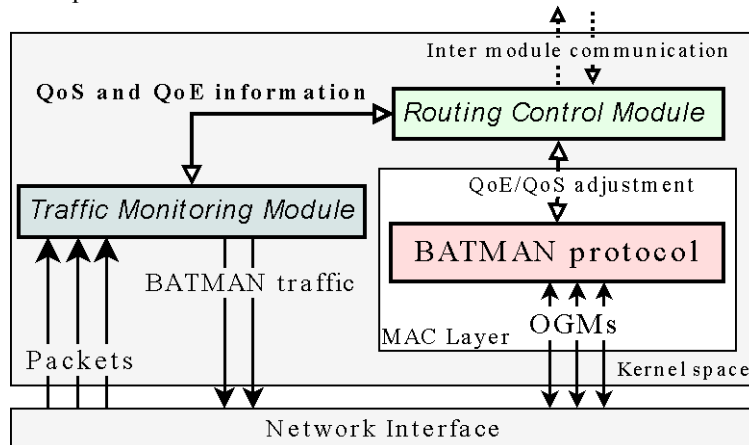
Inter module communication

QoS and QoE information

Routing Control Module

QoE/QoS adjustment

Traffic Monitoring Module

BATMAN protocol

BATMAN traffic

OGMs

MAC Layer

Packets

Kernel space

Network Interface